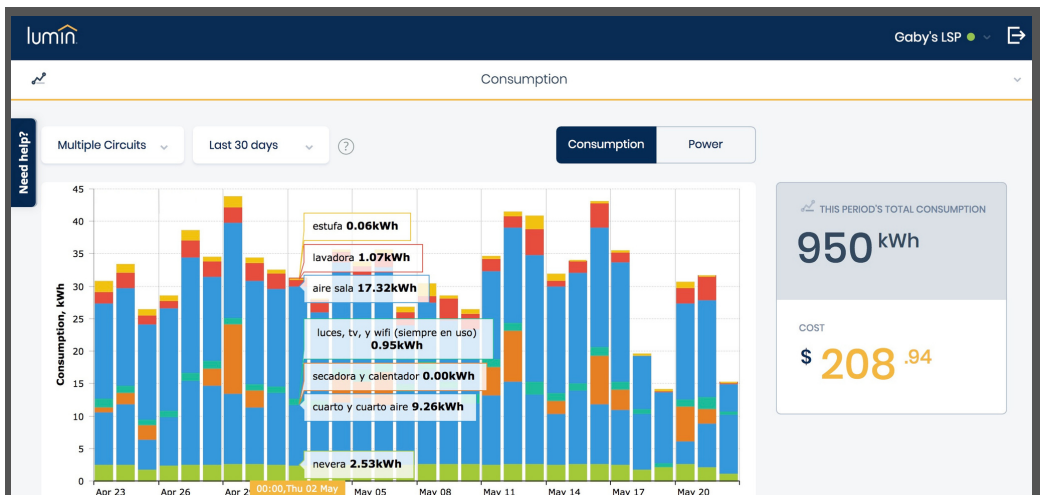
lumin

Gaby's LSP

Consumption

Need help?

Multiple Circuits

Last 30 days

?

Consumption

Power

45
40
35
30
25
20
15
10
5
0

Consumption, kWh

estufa **0.06kWh**

lavadora **1.07kWh**

aire sala **17.32kWh**

luces, tv, y wifi (siempre en uso) **0.95kWh**

secadora y calentador **0.00kWh**

cuarto y cuarto aire **9.26kWh**

nevera **2.53kWh**

Apr 23
Apr 26
Apr 2
00:00, Thu 02 May
May 05
May 08
May 11
May 14
May 17
May 20

THIS PERIOD'S TOTAL CONSUMPTION

950 kWh

COST

$ 208 .94